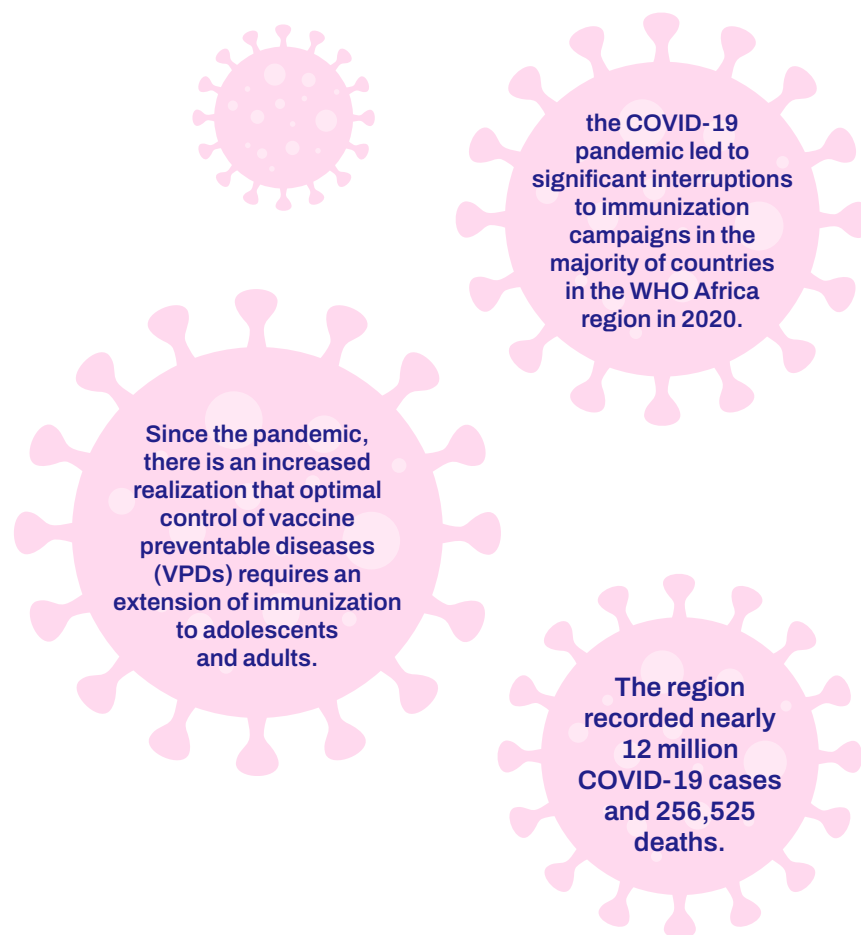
the COVID-19 pandemic led to significant interruptions to immunization campaigns in the majority of countries in the WHO Africa region in 2020.

Since the pandemic, there is an increased realization that optimal control of vaccine preventable diseases (VPDs) requires an extension of immunization to adolescents and adults.

The region recorded nearly 12 million COVID-19 cases and 256,525 deaths.